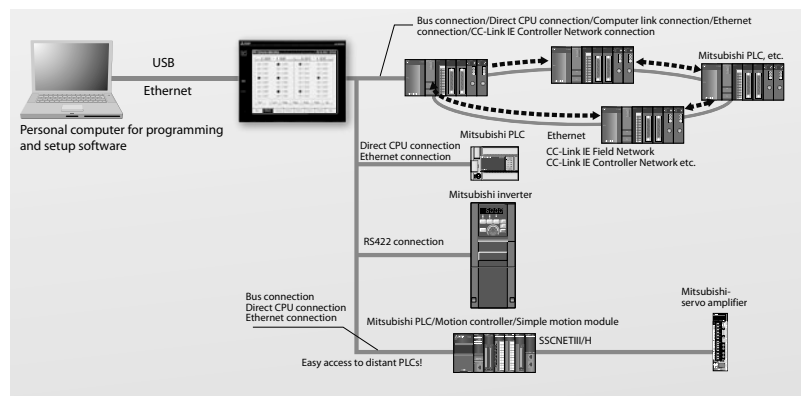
Bus connection/Direct CPU connection/Computer link connection/Ethernet connection/CC-Link IE Controller Network connection

USB

Ethernet

Personal computer for programming and setup software

Mitsubishi PLC, etc.

Ethernet
CC-Link IE Field Network
CC-Link IE Controller Network etc.

Direct CPU connection
Ethernet connection

Mitsubishi PLC

Mitsubishi inverter

RS422 connection

Bus connection
Direct CPU connection
Ethernet connection

Mitsubishi PLC/Motion controller/Simple motion module

Mitsubishi-servo amplifier

SSCNETIII/H

Easy access to distant PLCs!